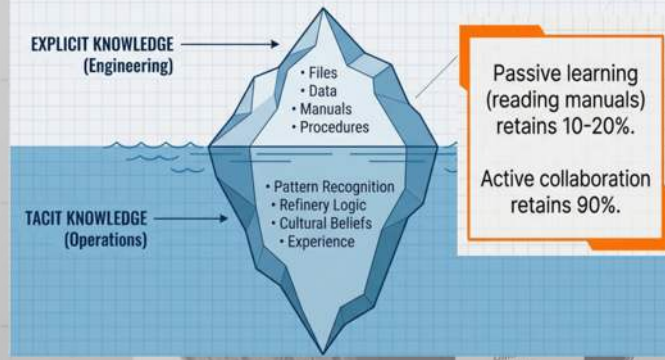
EXPLICIT KNOWLEDGE
(Engineering)

• Files
• Data
• Manuals
• Procedures

Passive learning (reading manuals) retains 10-20%.

Active collaboration retains 90%.

TACIT KNOWLEDGE
(Operations)

• Pattern Recognition
• Refinery Logic
• Cultural Beliefs
• Experience